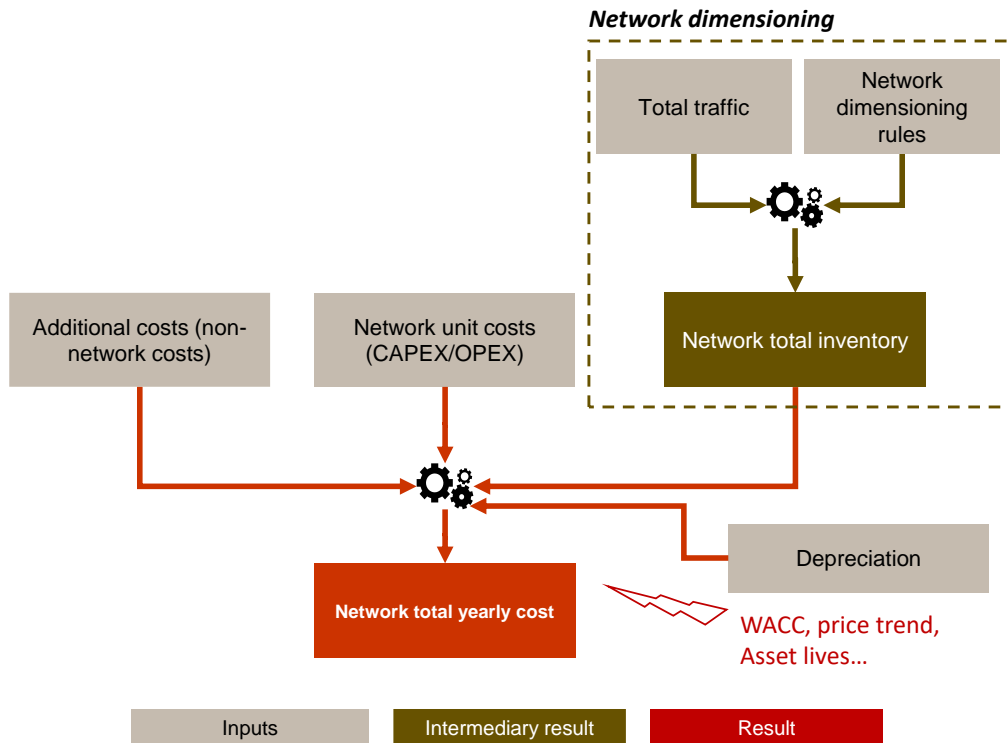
Network dimensioning

Total traffic

Network dimensioning rules

Network total inventory

Additional costs (non-network costs)

Network unit costs (CAPEX/OPEX)

Depreciation

Network total yearly cost

WACC, price trend, Asset lives…

Inputs

Intermediary result

Result